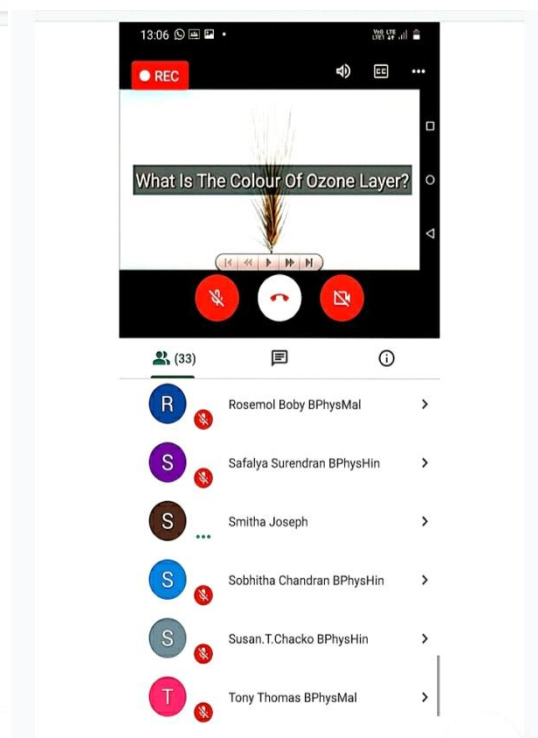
13:06

Vo) LTE LTE1

REC

CC

•••

What Is The Colour Of Ozone Layer?

(33)

R Rosemol Boby BPhysMal

S Safalya Surendran BPhysHin

S Smitha Joseph

S Sobhitha Chandran BPhysHin

S Susan.T.Chacko BPhysHin

T Tony Thomas BPhysMal